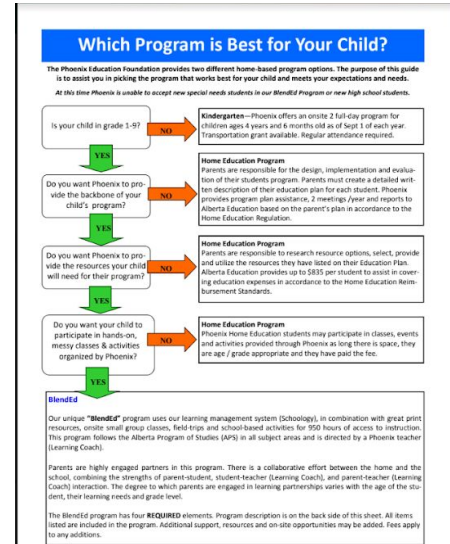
Which Program is Best for Your Child?

The Phoenix Education Foundation provides two different home-based program options. The purpose of this guide is to assist you in picking the program that works best for your child and meets your expectations and needs.

At this time Phoenix is unable to accept new special needs students in our BlendEd Program or new high school students.

Is your child in grade 1-9?

NO

Kindergarten—Phoenix offers an onsite 2 full-day program for children ages 4 years and 6 months old as of Sept 1 of each year. Transportation grant available. Regular attendance required.

YES

Do you want Phoenix to provide the backbone of your child's program?

NO

Home Education Program
Parents are responsible for the design, implementation and evaluation of their students program. Parents must create a detailed written description of their education plan for each student. Phoenix provides program plan assistance, 2 meetings /year and reports to Alberta Education based on the parent's plan in accordance to the Home Education Regulation.

YES

Do you want Phoenix to provide the resources your child will need for their program?

NO

Home Education Program
Parents are responsible to research resource options, select, provide and utilize the resources they have listed on their Education Plan. Alberta Education provides up to $835 per student to assist in covering education expenses in accordance to the Home Education Reimbursement Standards.

YES

Do you want your child to participate in hands-on, messy classes & activities organized by Phoenix?

NO

Home Education Program
Phoenix Home Education students may participate in classes, events and activities provided through Phoenix as long there is space, they are age / grade appropriate and they have paid the fee.

YES

BlendEd

Our unique "BlendEd" program uses our learning management system (Schoology), in combination with great print resources, onsite small group classes, field-trips and school-based activities for 950 hours of access to instruction. This program follows the Alberta Program of Studies (APS) in all subject areas and is directed by a Phoenix teacher (Learning Coach).

Parents are highly engaged partners in this program. There is a collaborative effort between the home and the school, combining the strengths of parent-student, student-teacher (Learning Coach), and parent-teacher (Learning Coach) interaction. The degree to which parents are engaged in learning partnerships varies with the age of the student, their learning needs and grade level.

The BlendEd program has four REQUIRED elements. Program description is on the back side of this sheet. All items listed are included in the program. Additional support, resources and on-site opportunities may be added. Fees apply to any additions.